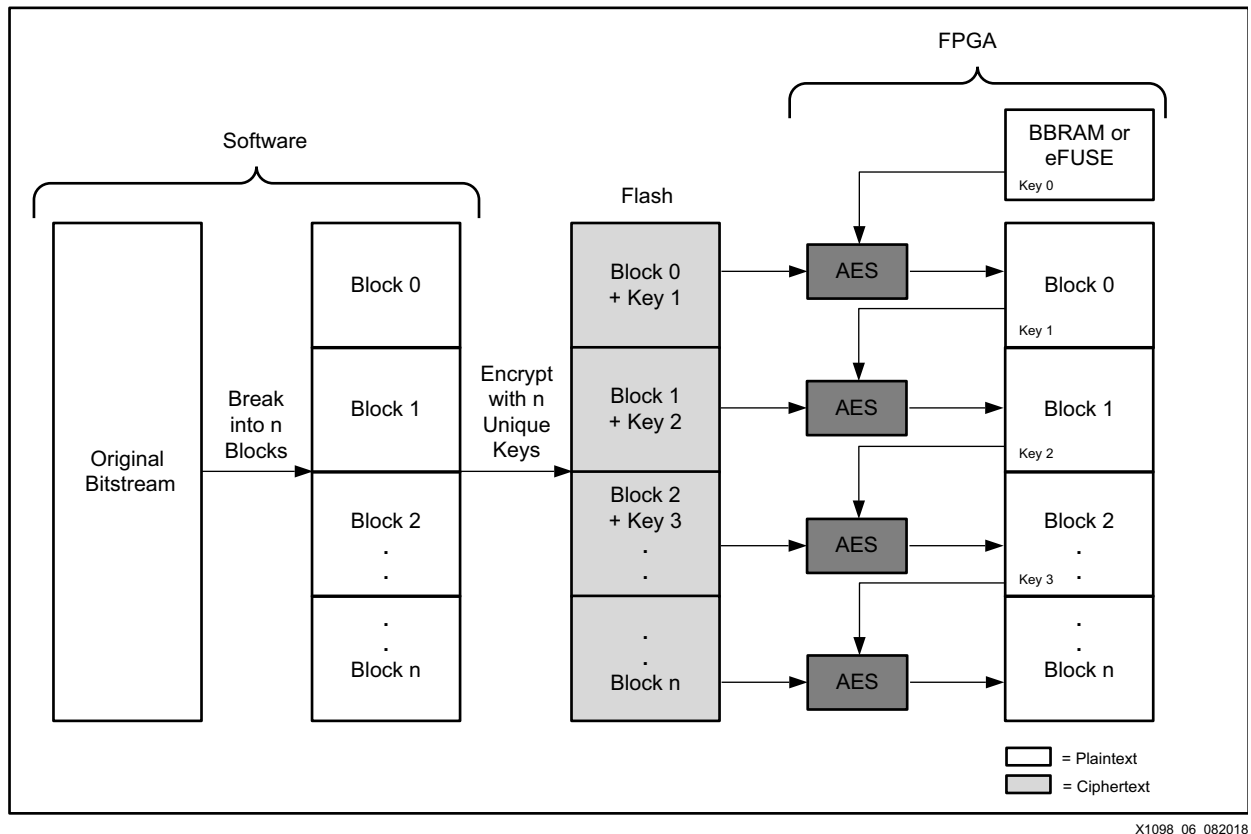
FPGA

Software

BBRAM or eFUSE
Key 0

Flash

Original Bitstream

Break into n Blocks

Block 0

Block 1

Block 2
.
.

.
.
Block n

Encrypt with n Unique Keys

Block 0 + Key 1

Block 1 + Key 2

Block 2 + Key 3
.
.

.
.
Block n

AES

AES

AES

AES

Block 0
Key 1

Block 1
Key 2

Block 2
.
Key 3 .

.
.
Block n

= Plaintext
= Ciphertext

X1098 06 082018